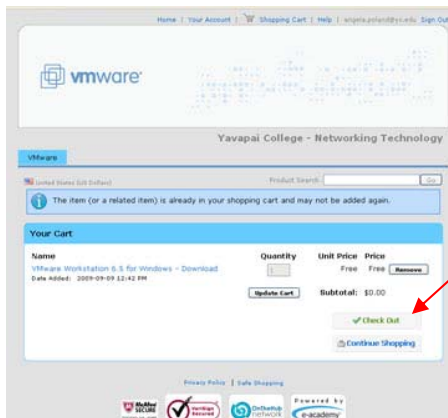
Home | Your Account | Shopping Cart | Help | angela.poland@yc.edu Sign Out

vmware

Yavapai College - Networking Technology

VMware

United States (US Dollar)

Product Search: Go

The item (or a related item) is already in your shopping cart and may not be added again.

Your Cart

| Name | Quantity | Unit Price | Price |
|---|---|---|---|
| VMware Workstation 6.5 for Windows - Download<br>Date Added: 2009-09-09 12:42 PM | 1 | Free | Free Remove |

Update Cart

Subtotal: $0.00

Check Out

Continue Shopping

Privacy Policy | Safe Shopping

McAfee SECURE

VeriSign Secured

OnTheHub network

Powered by e-academy